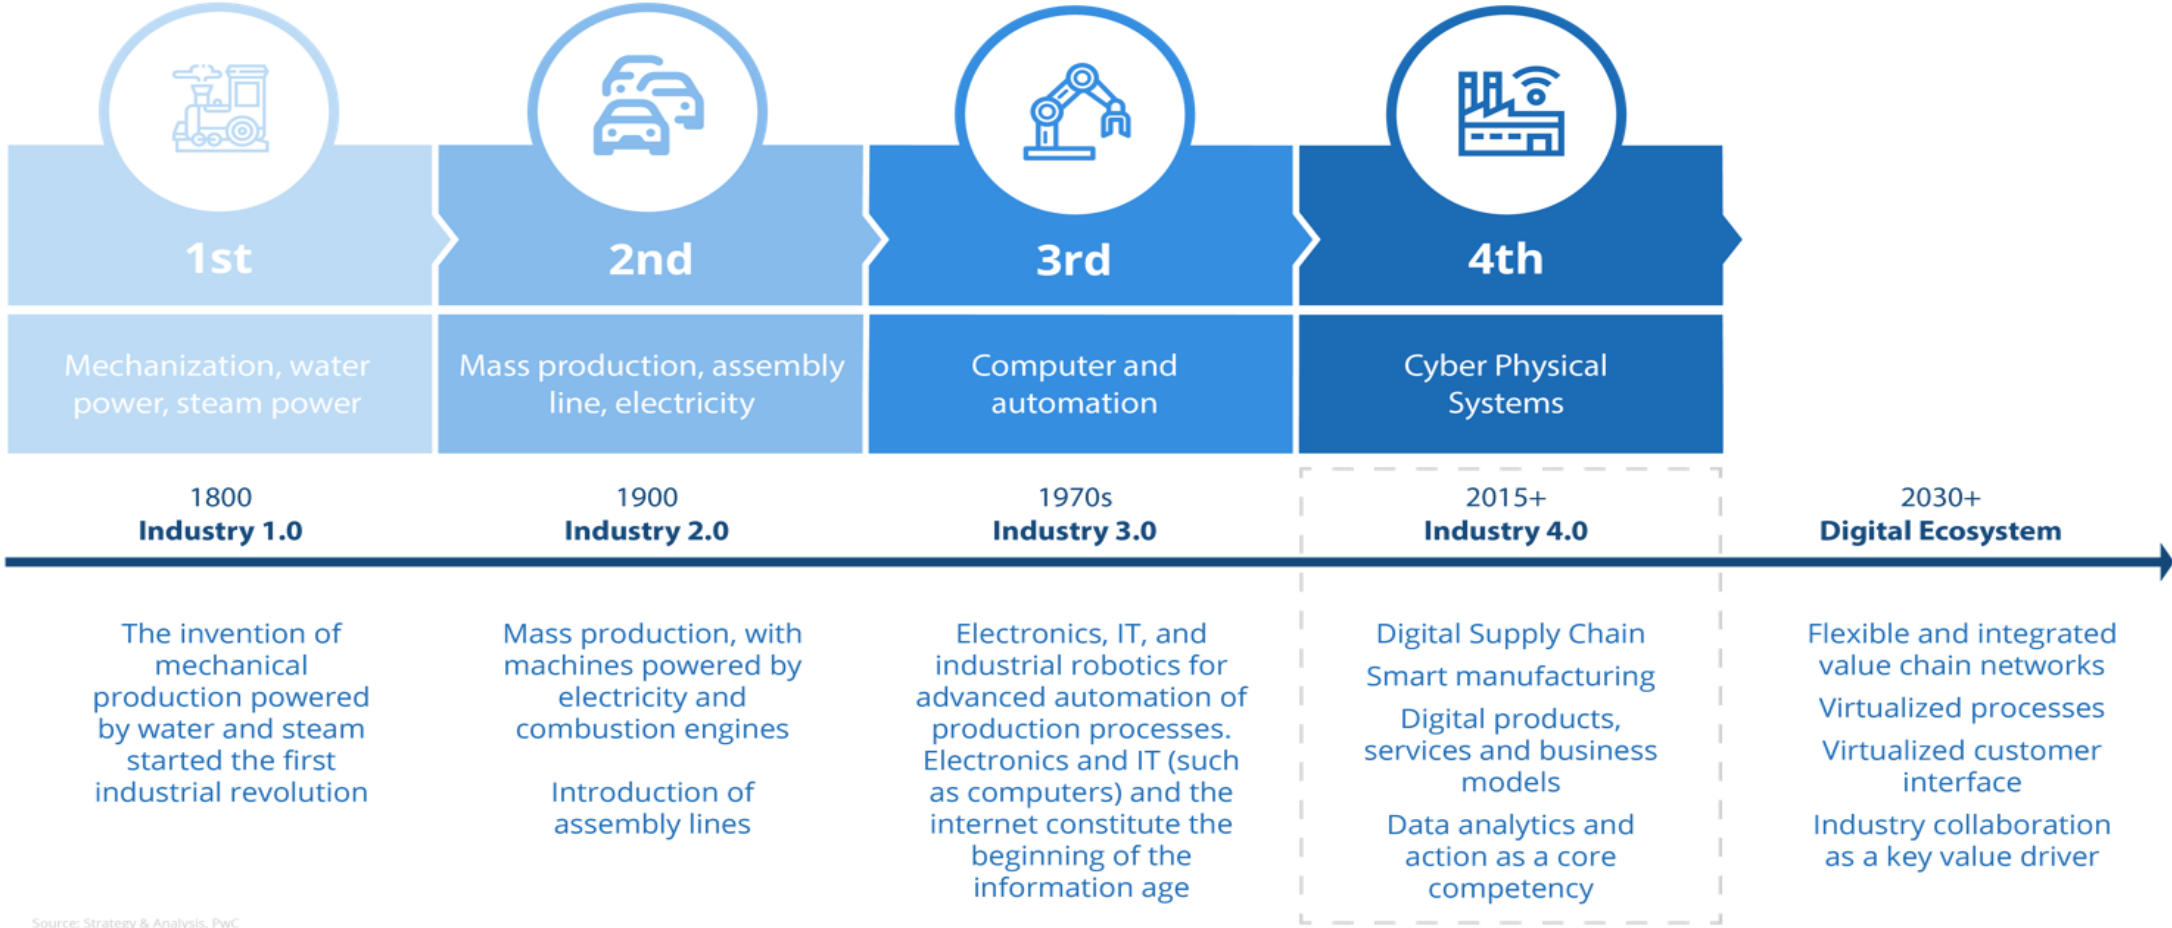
1st

Mechanization, water power, steam power

2nd

Mass production, assembly line, electricity

3rd

Computer and automation

4th

Cyber Physical Systems

1800
**Industry 1.0**

1900
**Industry 2.0**

1970s
**Industry 3.0**

2015+
**Industry 4.0**

2030+
**Digital Ecosystem**

The invention of mechanical production powered by water and steam started the first industrial revolution

Mass production, with machines powered by electricity and combustion engines

Introduction of assembly lines

Electronics, IT, and industrial robotics for advanced automation of production processes. Electronics and IT (such as computers) and the internet constitute the beginning of the information age

Digital Supply Chain

Smart manufacturing

Digital products, services and business models

Data analytics and action as a core competency

Flexible and integrated value chain networks

Virtualized processes

Virtualized customer interface

Industry collaboration as a key value driver

Source: Strategy & Analysis, PwC